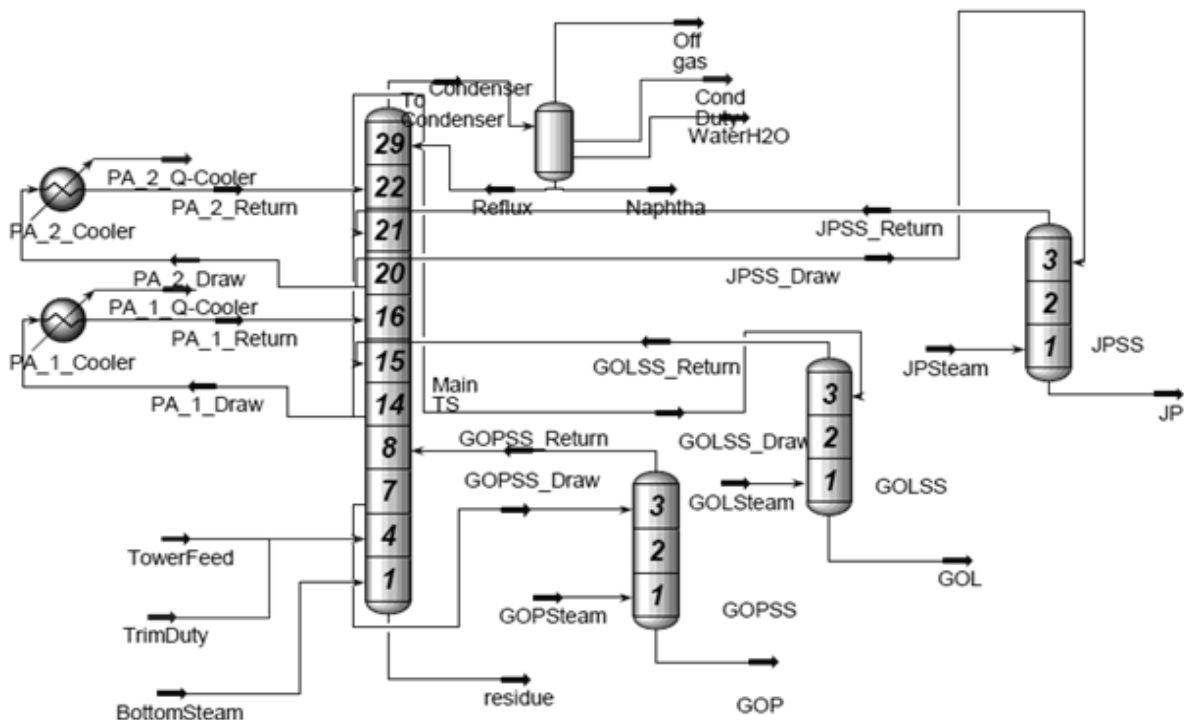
Off gas

Condenser

To Condenser

Cond Duty

WaterH2O

29

22

21

20

16

15

14

8

7

4

1

PA_2_Q-Cooler

PA_2_Return

PA_2_Cooler

Reflux

Naphtha

JPSS_Return

PA_2_Draw

JPSS_Draw

PA_1_Q-Cooler

PA_1_Return

PA_1_Cooler

3

2

1

JPSS

JPSteam

JP

GOLSS_Return

Main TS

PA_1_Draw

3

2

1

GOLSS_Draw

GOPSS_Return

GOPSS_Draw

GOLSteam

GOLSS

3

2

1

TowerFeed

GOL

GOPSteam

GOPSS

TrimDuty

residue

GOP

BottomSteam